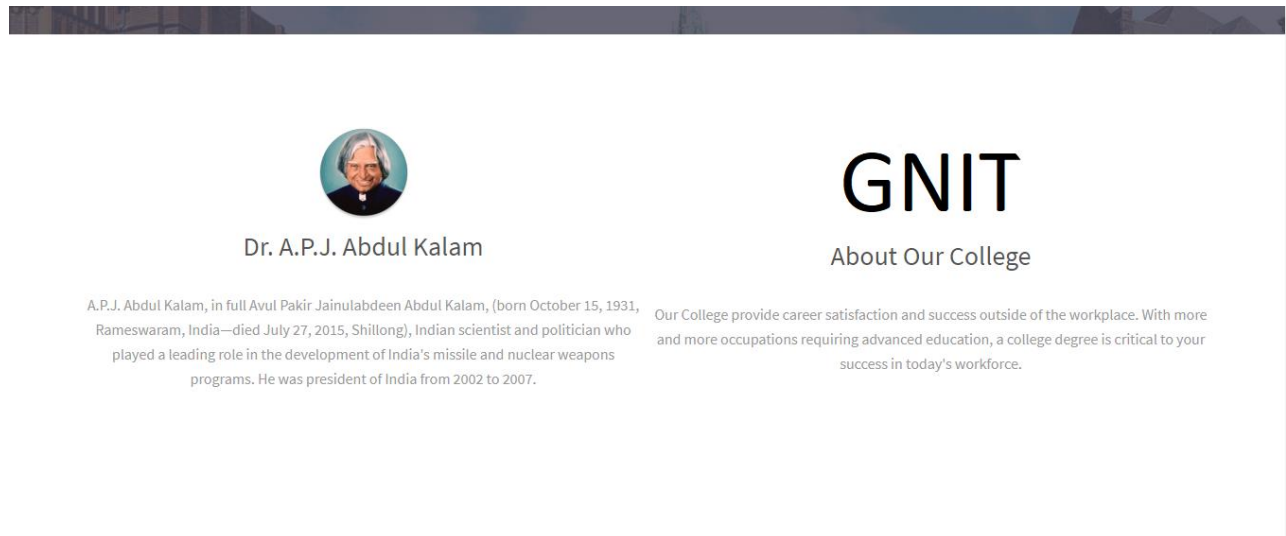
Dr. A.P.J. Abdul Kalam

A.P.J. Abdul Kalam, in full Avul Pakir Jainulabdeen Abdul Kalam, (born October 15, 1931, Rameswaram, India—died July 27, 2015, Shillong), Indian scientist and politician who played a leading role in the development of India's missile and nuclear weapons programs. He was president of India from 2002 to 2007.

GNIT

About Our College

Our College provide career satisfaction and success outside of the workplace. With more and more occupations requiring advanced education, a college degree is critical to your success in today's workforce.